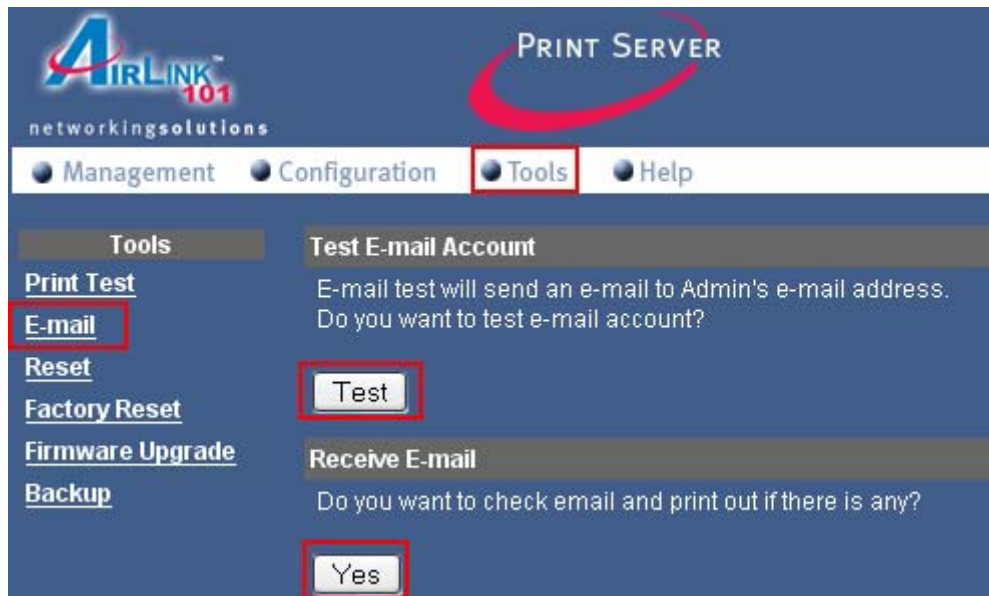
AIRLINK™ 101
networkingsolutions

PRINT SERVER

Management Configuration Tools Help

Tools
Print Test
E-mail
Reset
Factory Reset
Firmware Upgrade
Backup

Test E-mail Account

E-mail test will send an e-mail to Admin's e-mail address. Do you want to test e-mail account?

Test

Receive E-mail

Do you want to check email and print out if there is any?

Yes